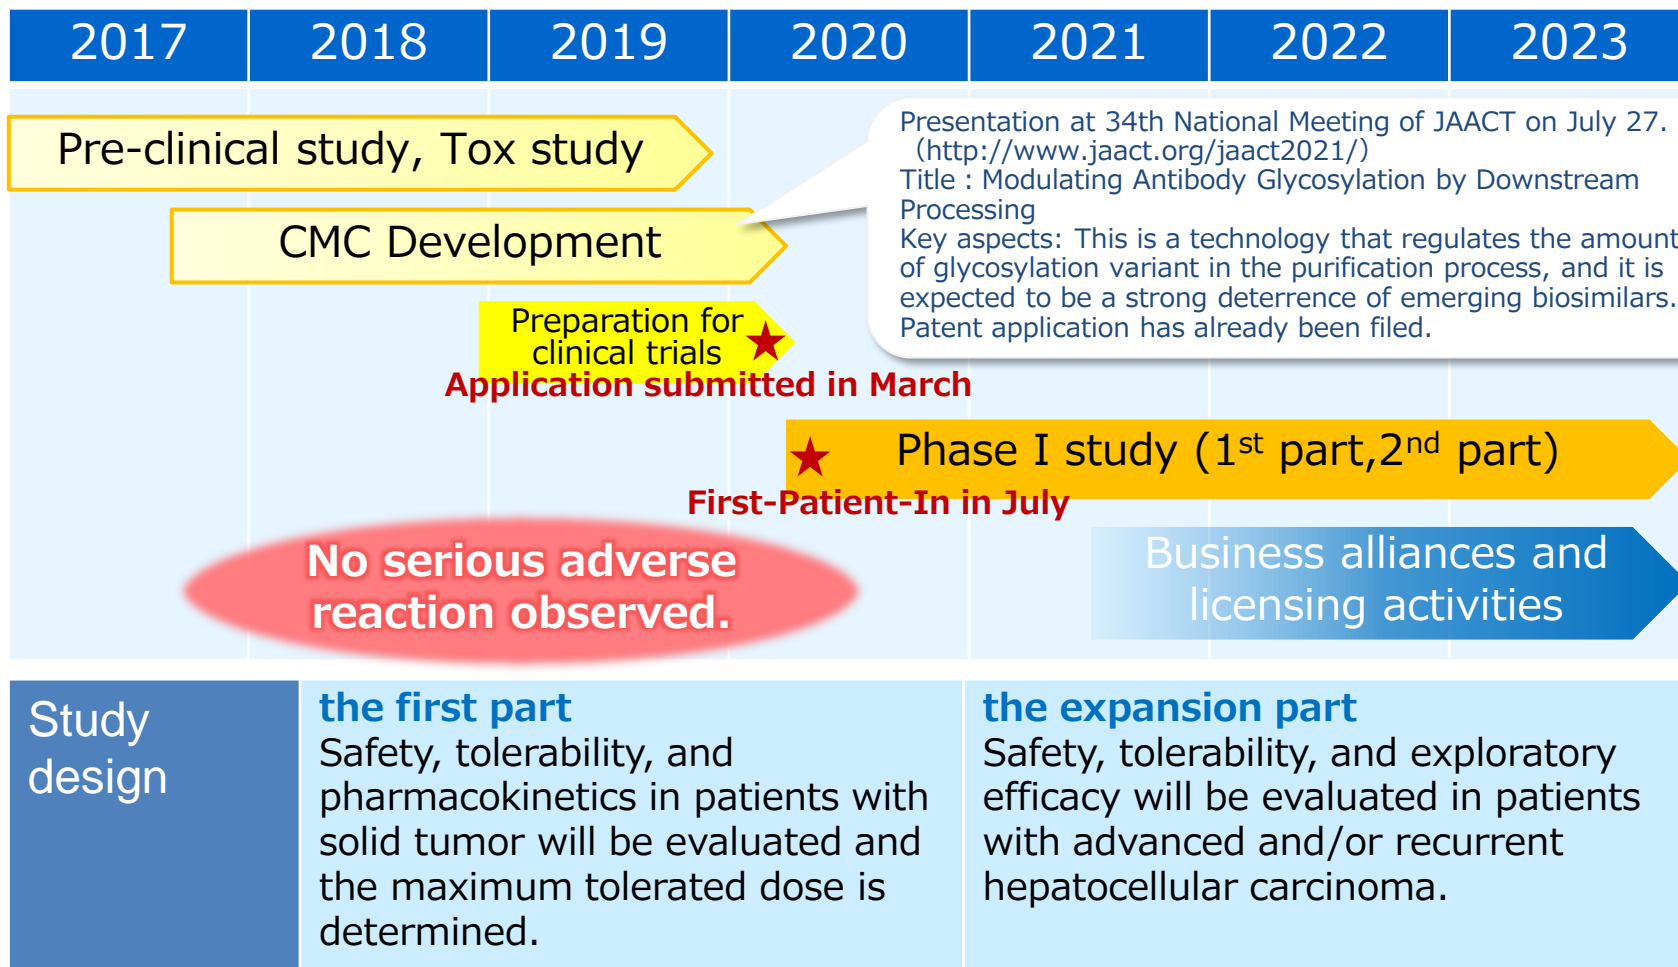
| 2017 | 2018 | 2019 | 2020 | 2021 | 2022 | 2023 |
|---|---|---|---|---|---|---|

Pre-clinical study, Tox study

CMC Development

Presentation at 34th National Meeting of JAACT on July 27. (http://www.jaact.org/jaact2021/)
Title : Modulating Antibody Glycosylation by Downstream Processing
Key aspects: This is a technology that regulates the amount of glycosylation variant in the purification process, and it is expected to be a strong deterrence of emerging biosimilars. Patent application has already been filed.

Preparation for clinical trials ★

Application submitted in March

★ Phase I study (1$^{st}$ part,2$^{nd}$ part)

First-Patient-In in July

No serious adverse reaction observed.

Business alliances and licensing activities

| Study design | the first part<br>Safety, tolerability, and pharmacokinetics in patients with solid tumor will be evaluated and the maximum tolerated dose is determined. | the expansion part<br>Safety, tolerability, and exploratory efficacy will be evaluated in patients with advanced and/or recurrent hepatocellular carcinoma. |
|---|---|---|